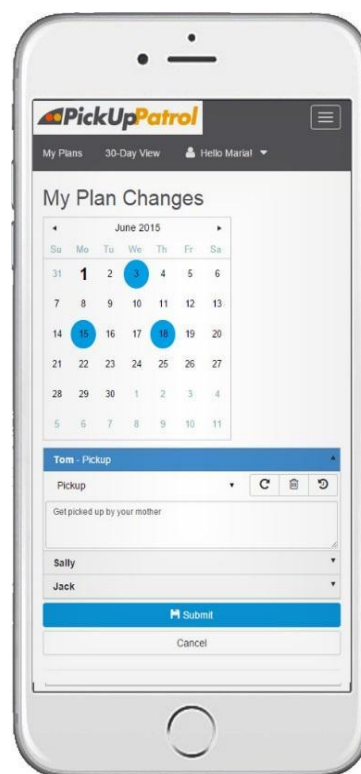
PickUpPatrol

My Plans 30-Day View Hello Maria! ▾

My Plan Changes

| ◂ | | | June 2015 | | | ▸ |
|---|---|---|---|---|---|---|
| Su | Mo | Tu | We | Th | Fr | Sa |
| 31 | 1 | 2 | 3 | 4 | 5 | 6 |
| 7 | 8 | 9 | 10 | 11 | 12 | 13 |
| 14 | 15 | 16 | 17 | 18 | 19 | 20 |
| 21 | 22 | 23 | 24 | 25 | 26 | 27 |
| 28 | 29 | 30 | 1 | 2 | 3 | 4 |
| 5 | 6 | 7 | 8 | 9 | 10 | 11 |

Tom - Pickup

Pickup

Get picked up by your mother

Sally

Jack

Submit

Cancel